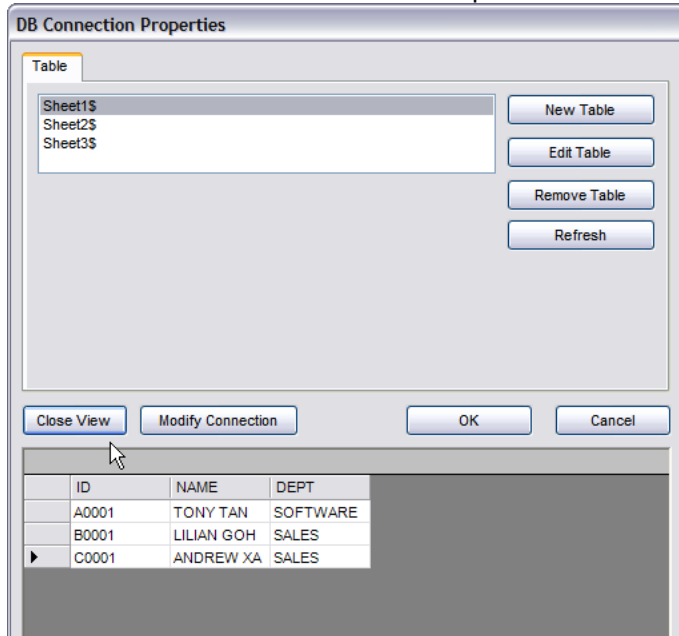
DB Connection Properties

Table

Sheet1$
Sheet2$
Sheet3$

New Table
Edit Table
Remove Table
Refresh

Close View
Modify Connection
OK
Cancel

| | ID | NAME | DEPT |
|---|---|---|---|
| | A0001 | TONY TAN | SOFTWARE |
| | B0001 | LILIAN GOH | SALES |
| ▶ | C0001 | ANDREW XA | SALES |